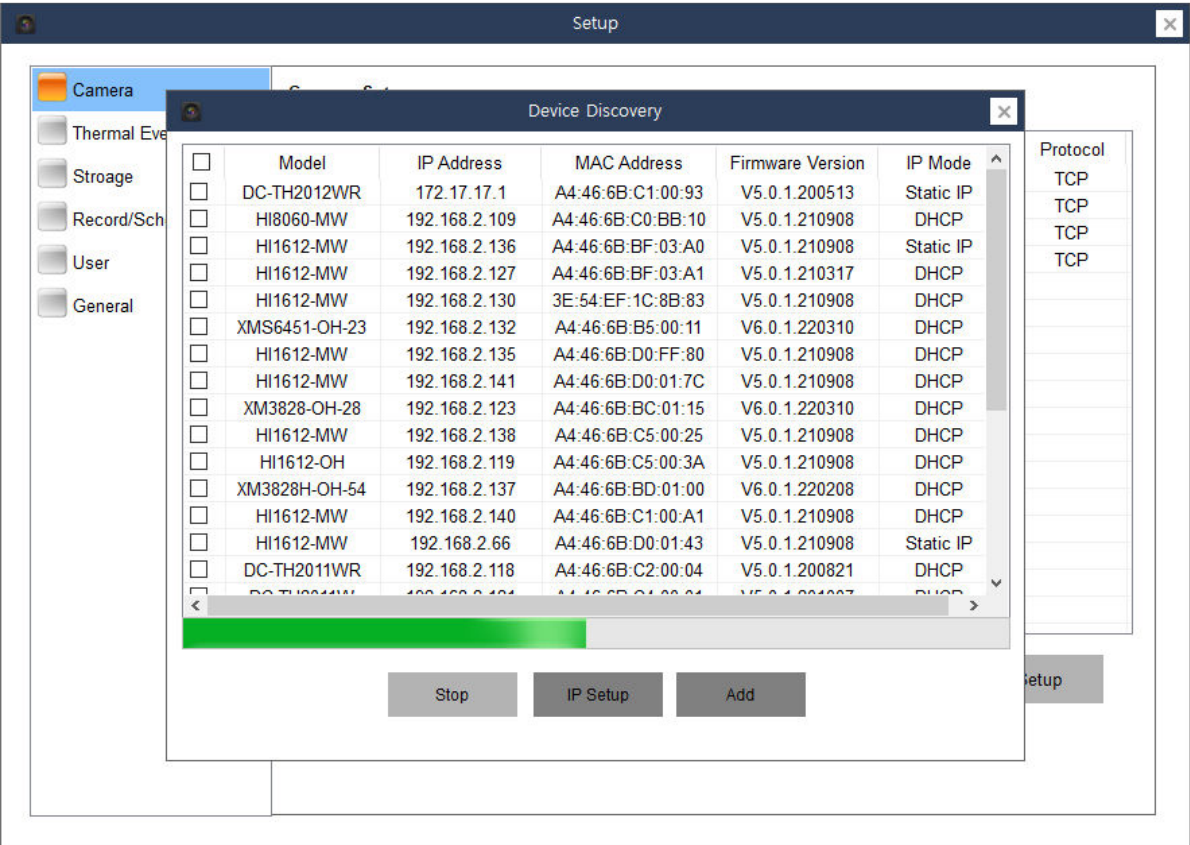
Setup

Camera
Thermal Eve
Stroage
Record/Sch
User
General

Protocol
TCP
TCP
TCP
TCP

Device Discovery

| | Model | IP Address | MAC Address | Firmware Version | IP Mode |
|---|---|---|---|---|---|
| ☐ | DC-TH2012WR | 172.17.17.1 | A4:46:6B:C1:00:93 | V5.0.1.200513 | Static IP |
| ☐ | HI8060-MW | 192.168.2.109 | A4:46:6B:C0:BB:10 | V5.0.1.210908 | DHCP |
| ☐ | HI1612-MW | 192.168.2.136 | A4:46:6B:BF:03:A0 | V5.0.1.210908 | Static IP |
| ☐ | HI1612-MW | 192.168.2.127 | A4:46:6B:BF:03:A1 | V5.0.1.210317 | DHCP |
| ☐ | HI1612-MW | 192.168.2.130 | 3E:54:EF:1C:8B:83 | V5.0.1.210908 | DHCP |
| ☐ | XMS6451-OH-23 | 192.168.2.132 | A4:46:6B:B5:00:11 | V6.0.1.220310 | DHCP |
| ☐ | HI1612-MW | 192.168.2.135 | A4:46:6B:D0:FF:80 | V5.0.1.210908 | DHCP |
| ☐ | HI1612-MW | 192.168.2.141 | A4:46:6B:D0:01:7C | V5.0.1.210908 | DHCP |
| ☐ | XM3828-OH-28 | 192.168.2.123 | A4:46:6B:BC:01:15 | V6.0.1.220310 | DHCP |
| ☐ | HI1612-MW | 192.168.2.138 | A4:46:6B:C5:00:25 | V5.0.1.210908 | DHCP |
| ☐ | HI1612-OH | 192.168.2.119 | A4:46:6B:C5:00:3A | V5.0.1.210908 | DHCP |
| ☐ | XM3828H-OH-54 | 192.168.2.137 | A4:46:6B:BD:01:00 | V6.0.1.220208 | DHCP |
| ☐ | HI1612-MW | 192.168.2.140 | A4:46:6B:C1:00:A1 | V5.0.1.210908 | DHCP |
| ☐ | HI1612-MW | 192.168.2.66 | A4:46:6B:D0:01:43 | V5.0.1.210908 | Static IP |
| ☐ | DC-TH2011WR | 192.168.2.118 | A4:46:6B:C2:00:04 | V5.0.1.200821 | DHCP |
| ☐ | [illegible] | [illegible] | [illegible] | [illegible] | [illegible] |

Stop
IP Setup
Add

Setup